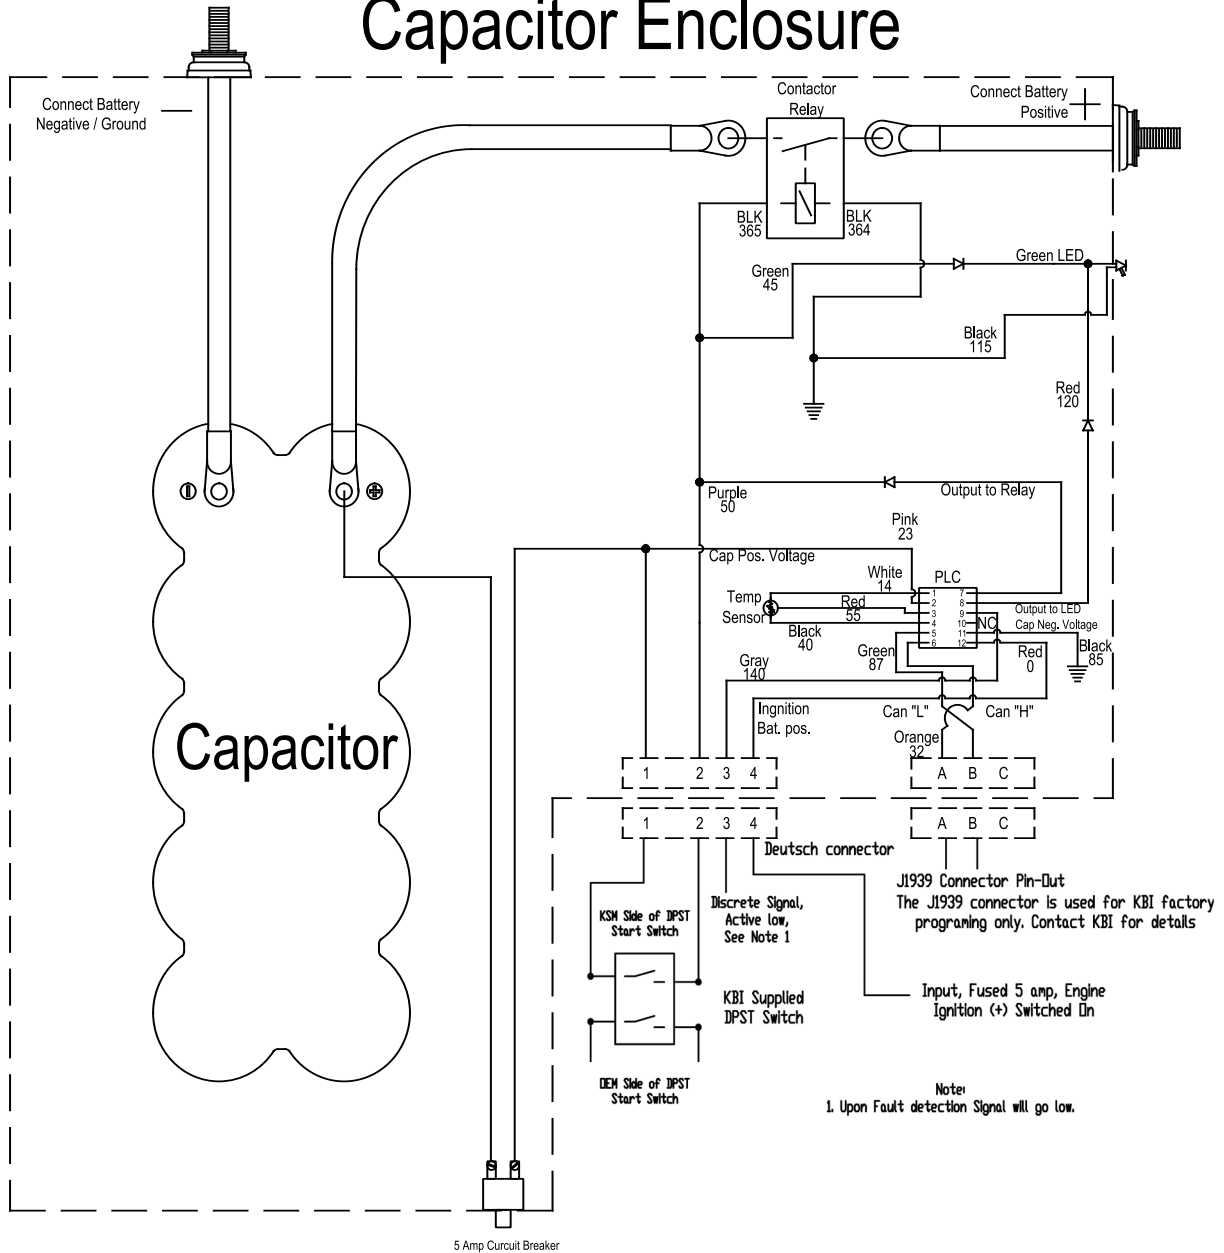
Capacitor Enclosure

Connect Battery Negative / Ground

Contactor Relay

Connect Battery Positive

BLK 365

BLK 364

Green 45

Green LED

Black 115

Red 120

Purple 50

Output to Relay

Pink 23

Cap Pos. Voltage

White 14

PLC

Temp Sensor

Red 55

Black 40

1 2 3 4 5 6

7 8 9 10 11 12

NC

Output to LED

Cap Neg. Voltage

Black 85

Green 87

Red 0

Gray 140

Ingnition Bat. pos.

Can "L"

Can "H"

Orange 32

Capacitor

1 2 3 4

A B C

1 2 3 4

A B C

Deutsch connector

J1939 Connector Pin-Out
The J1939 connector is used for KBI factory programing only. Contact KBI for details

KSM Side of DPST Start Switch

Discrete Signal, Active low, See Note 1

KBI Supplied DPST Switch

Input, Fused 5 amp, Engine Ignition (+) Switched On

OEM Side of DPST Start Switch

Note:
1. Upon Fault detection Signal will go low.

5 Amp Curcuit Breaker